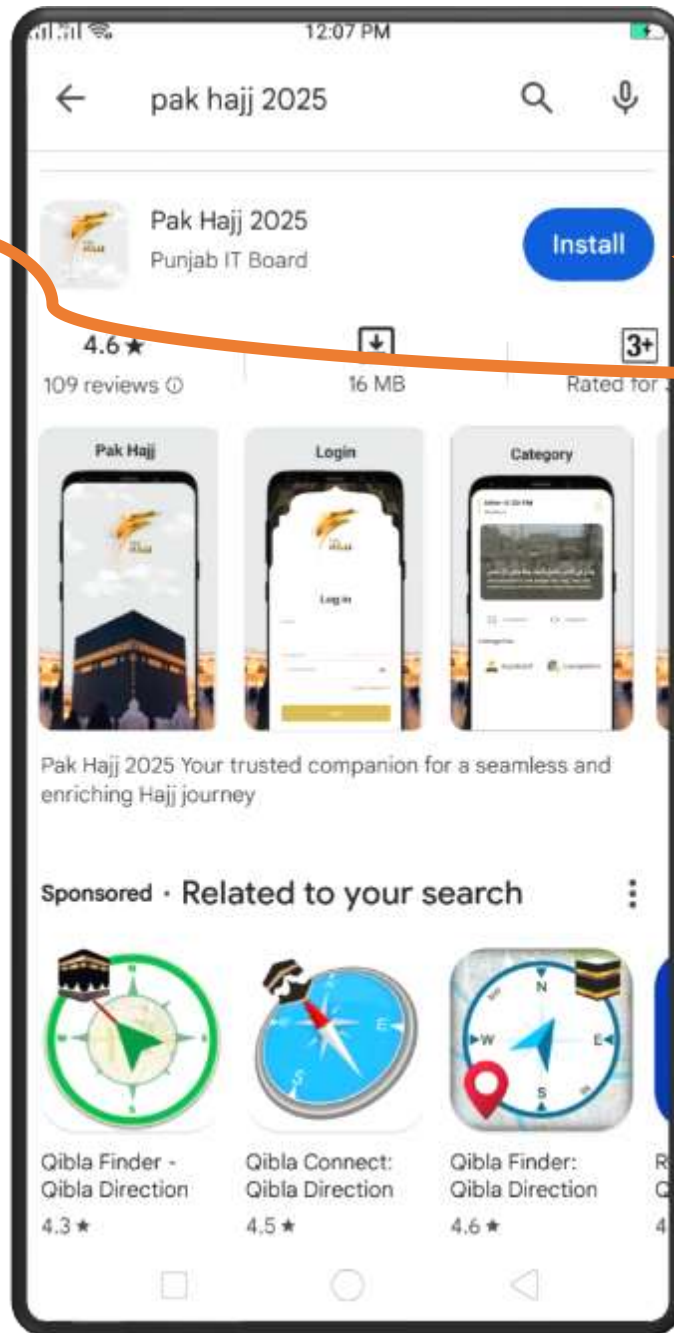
12:07 PM

pak hajj 2025

Pak Hajj 2025
Punjab IT Board

Install

4.6 ★
109 reviews ⓘ

16 MB

3+
Rated for

Pak Hajj

Login

Log in

Category

Pak Hajj 2025 Your trusted companion for a seamless and enriching Hajj journey

Sponsored · Related to your search

N
W
E
S

N
W
E
S

Qibla Finder - Qibla Direction
4.3 ★

Qibla Connect: Qibla Direction
4.5 ★

Qibla Finder: Qibla Direction
4.6 ★

R
Q
4